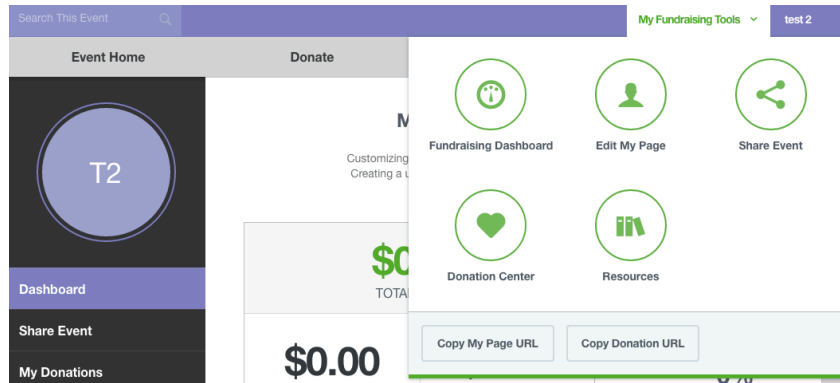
Search This Event

My Fundraising Tools

test 2

Event Home

Donate

T2

Dashboard

Share Event

My Donations

M

Customizing

Creating a

$0

TOTA

$0.00

Fundraising Dashboard

Edit My Page

Share Event

Donation Center

Resources

Copy My Page URL

Copy Donation URL